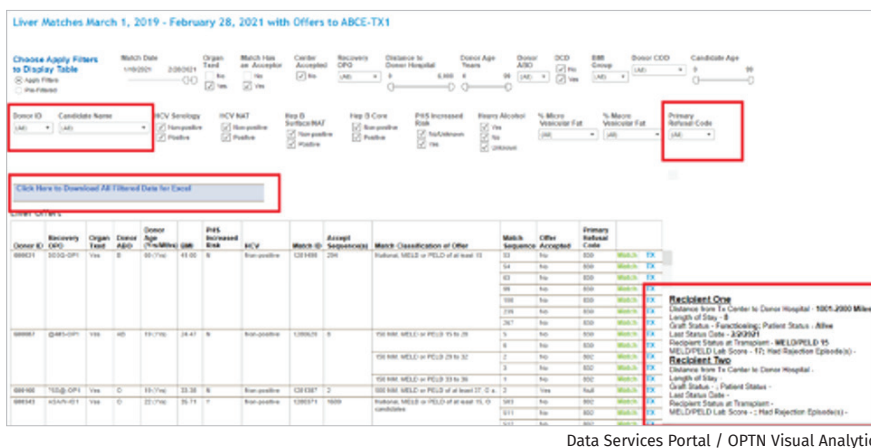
Liver Matches March 1, 2019 - February 28, 2021 with Offers to ABCE-TX1

Choose Apply Filters to Display Table
Apply Filters
Pre-Filtered

Match Date
1/18/2021 2/28/2021

Organ Tzed
No
Yes

Match Has an Acceptor
No
Yes

Center Accepted
No

Recovery OPO
(All)

Distance to Donor Hospital
0 6,000

Donor Age Years
0 99

Donor ABO
(All)

DCD
No
Yes

BMI Group
(All)

Donor COD
(All)

Candidate Age
0 99

Donor ID
(All)

Candidate Name
(All)

HCV Serology
Non-positive
Positive

HCV NAT
Non-positive
Positive

Hep B Surface/NAT
Non-positive
Positive

Hep B Core
Non-positive
Positive

PHS Increased Risk
No/Unknown
Yes

Heavy Alcohol
Yes
No
Unknown

% Macro Vesicular Fat
(All)

% Micro Vesicular Fat
(All)

Primary Refusal Code
(All)

Click Here to Download All Filtered Data for Excel

Liver Offers

| Donor ID | Recovery OPO | Organ Txed | Donor ABO | Donor Age (Yrs/Mths) | BMI | PHS Increased Risk | HCV | Match ID | Accept Sequence(s) | Match Classification of Offer | Match Sequence | Offer Accepted | Primary Refusal Code | | |
|---|---|---|---|---|---|---|---|---|---|---|---|---|---|---|---|
| 000031 | SOSG-OP1 | Yes | B | 00 (Yrs) | 41.00 | N | Non-positive | 1281498 | 294 | National, MELD or PELD of at least 15 | 33 | No | 830 | Match | EX |
| | | | | | | | | | | | 54 | No | 830 | Match | EX |
| | | | | | | | | | | | 63 | No | 830 | Match | EX |
| | | | | | | | | | | | 98 | No | 830 | Match | EX |
| | | | | | | | | | | | 188 | No | 830 | Match | EX |
| | | | | | | | | | | | 236 | No | 830 | Match | EX |
| | | | | | | | | | | | 267 | No | 830 | Match | EX |
| 000067 | QMIS-OP1 | Yes | AB | 19 (Yrs) | 24.47 | N | Non-positive | 1280629 | 9 | 150 NM, MELD or PELD 15 to 28 | 5 | No | 830 | Match | EX |
| | | | | | | | | | | | 6 | No | 830 | Match | EX |
| | | | | | | | | | | 150 NM, MELD or PELD 29 to 32 | 2 | No | 802 | Match | EX |
| | | | | | | | | | | | 3 | No | 802 | Match | EX |
| | | | | | | | | | | 150 NM, MELD or PELD 33 to 36 | 1 | No | 802 | Match | EX |
| 000100 | TGQ@-OP1 | Yes | O | 19 (Yrs) | 33.38 | N | Non-positive | 1281387 | 2 | 500 NM, MELD or PELD of at least 37, O s... | 2 | Yes | Null | Match | EX |
| 000343 | ASAR-IO1 | Yes | O | 22 (Yrs) | 35.71 | Y | Non-positive | 1280571 | 1609 | National, MELD or PELD of at least 15, O candidates | 943 | No | 830 | Match | EX |
| | | | | | | | | | | | 911 | No | 802 | Match | EX |

Recipient One
Distance from Tx Center to Donor Hospital - 1001-2000 Miles
Length of Stay - 8
Graft Status - Functioning; Patient Status - Alive
Last Status Date - 2/2/2021
Recipient Status at Transplant - MELD/PELD 15
MELD/PELD Lab Score - 17; Had Rejection Episode(s) -
Recipient Two
Distance from Tx Center to Donor Hospital -
Length of Stay -
Graft Status - ; Patient Status -
Last Status Date -
Recipient Status at Transplant -
MELD/PELD Lab Score - ; Had Rejection Episode(s) -

Data Services Portal / OPTN Visual Analytic